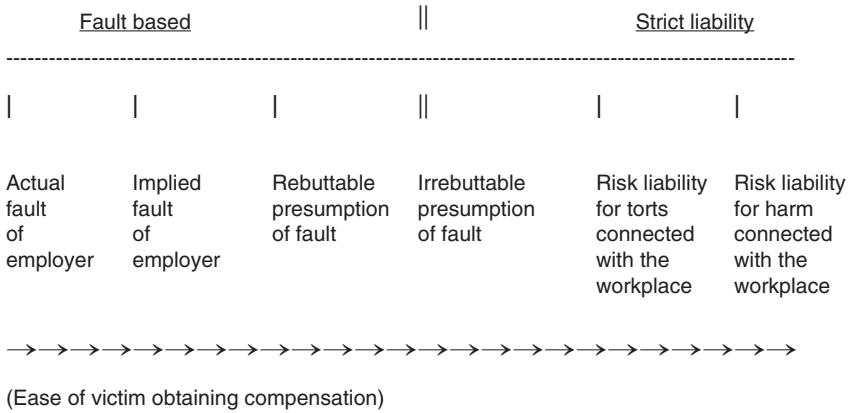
Fault based || Strict liability

Actual fault of employer

Implied fault of employer

Rebuttable presumption of fault

Irrebuttable presumption of fault

Risk liability for torts connected with the workplace

Risk liability for harm connected with the workplace

(Ease of victim obtaining compensation)